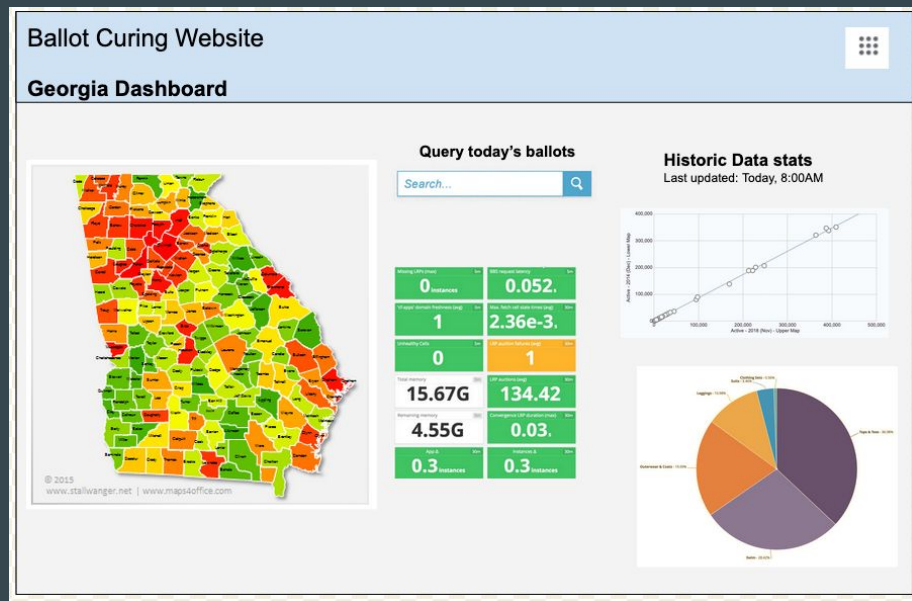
Ballot Curing Website

Georgia Dashboard

Query today's ballots

Search...

Historic Data stats
Last updated: Today, 8:00AM

0 instances

0.052

1

2.36e-3

0

1

15.67G

134.42

4.55G

0.03

0.3 instances

0.3 instances

© 2015
www.stallwanger.net | www.maps4office.com

400,000
300,000
200,000
100,000

100,000
200,000
300,000
400,000
500,000